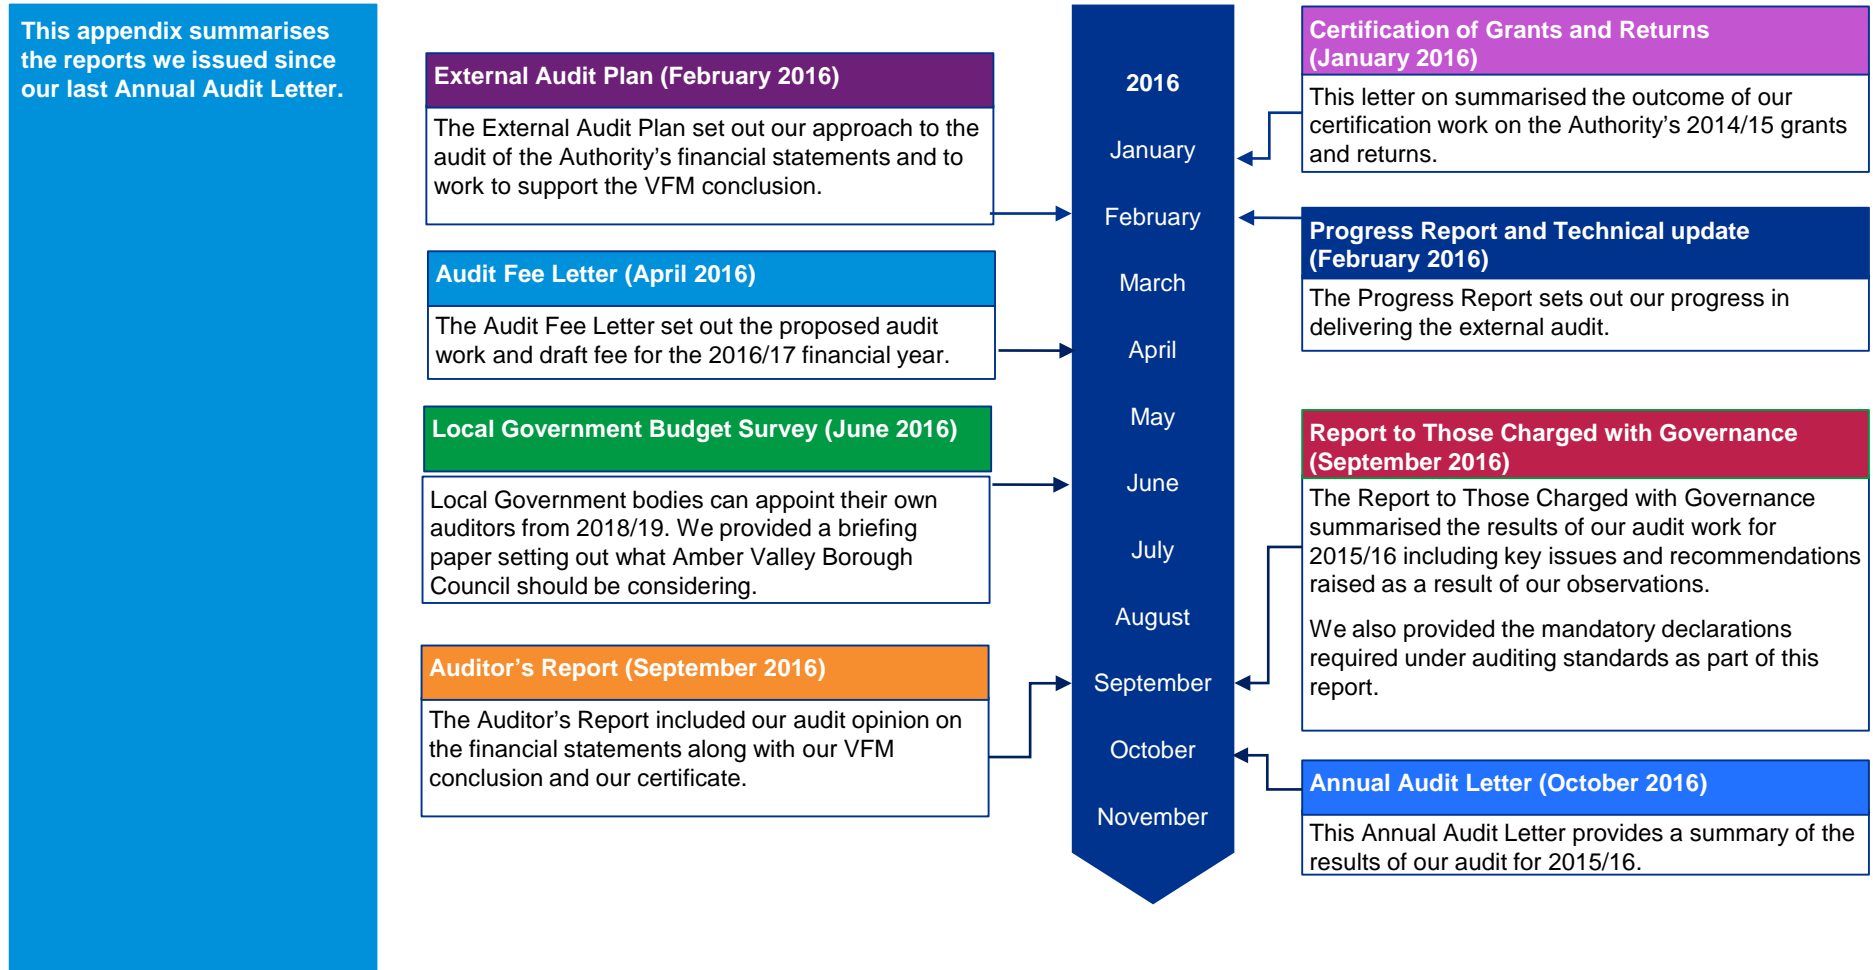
This appendix summarises the reports we issued since our last Annual Audit Letter.

External Audit Plan (February 2016)

The External Audit Plan set out our approach to the audit of the Authority's financial statements and to work to support the VFM conclusion.

Audit Fee Letter (April 2016)

The Audit Fee Letter set out the proposed audit work and draft fee for the 2016/17 financial year.

Local Government Budget Survey (June 2016)

Local Government bodies can appoint their own auditors from 2018/19. We provided a briefing paper setting out what Amber Valley Borough Council should be considering.

Auditor's Report (September 2016)

The Auditor's Report included our audit opinion on the financial statements along with our VFM conclusion and our certificate.

2016

January

February

March

April

May

June

July

August

September

October

November

Certification of Grants and Returns (January 2016)

This letter on summarised the outcome of our certification work on the Authority's 2014/15 grants and returns.

Progress Report and Technical update (February 2016)

The Progress Report sets out our progress in delivering the external audit.

Report to Those Charged with Governance (September 2016)

The Report to Those Charged with Governance summarised the results of our audit work for 2015/16 including key issues and recommendations raised as a result of our observations.

We also provided the mandatory declarations required under auditing standards as part of this report.

Annual Audit Letter (October 2016)

This Annual Audit Letter provides a summary of the results of our audit for 2015/16.